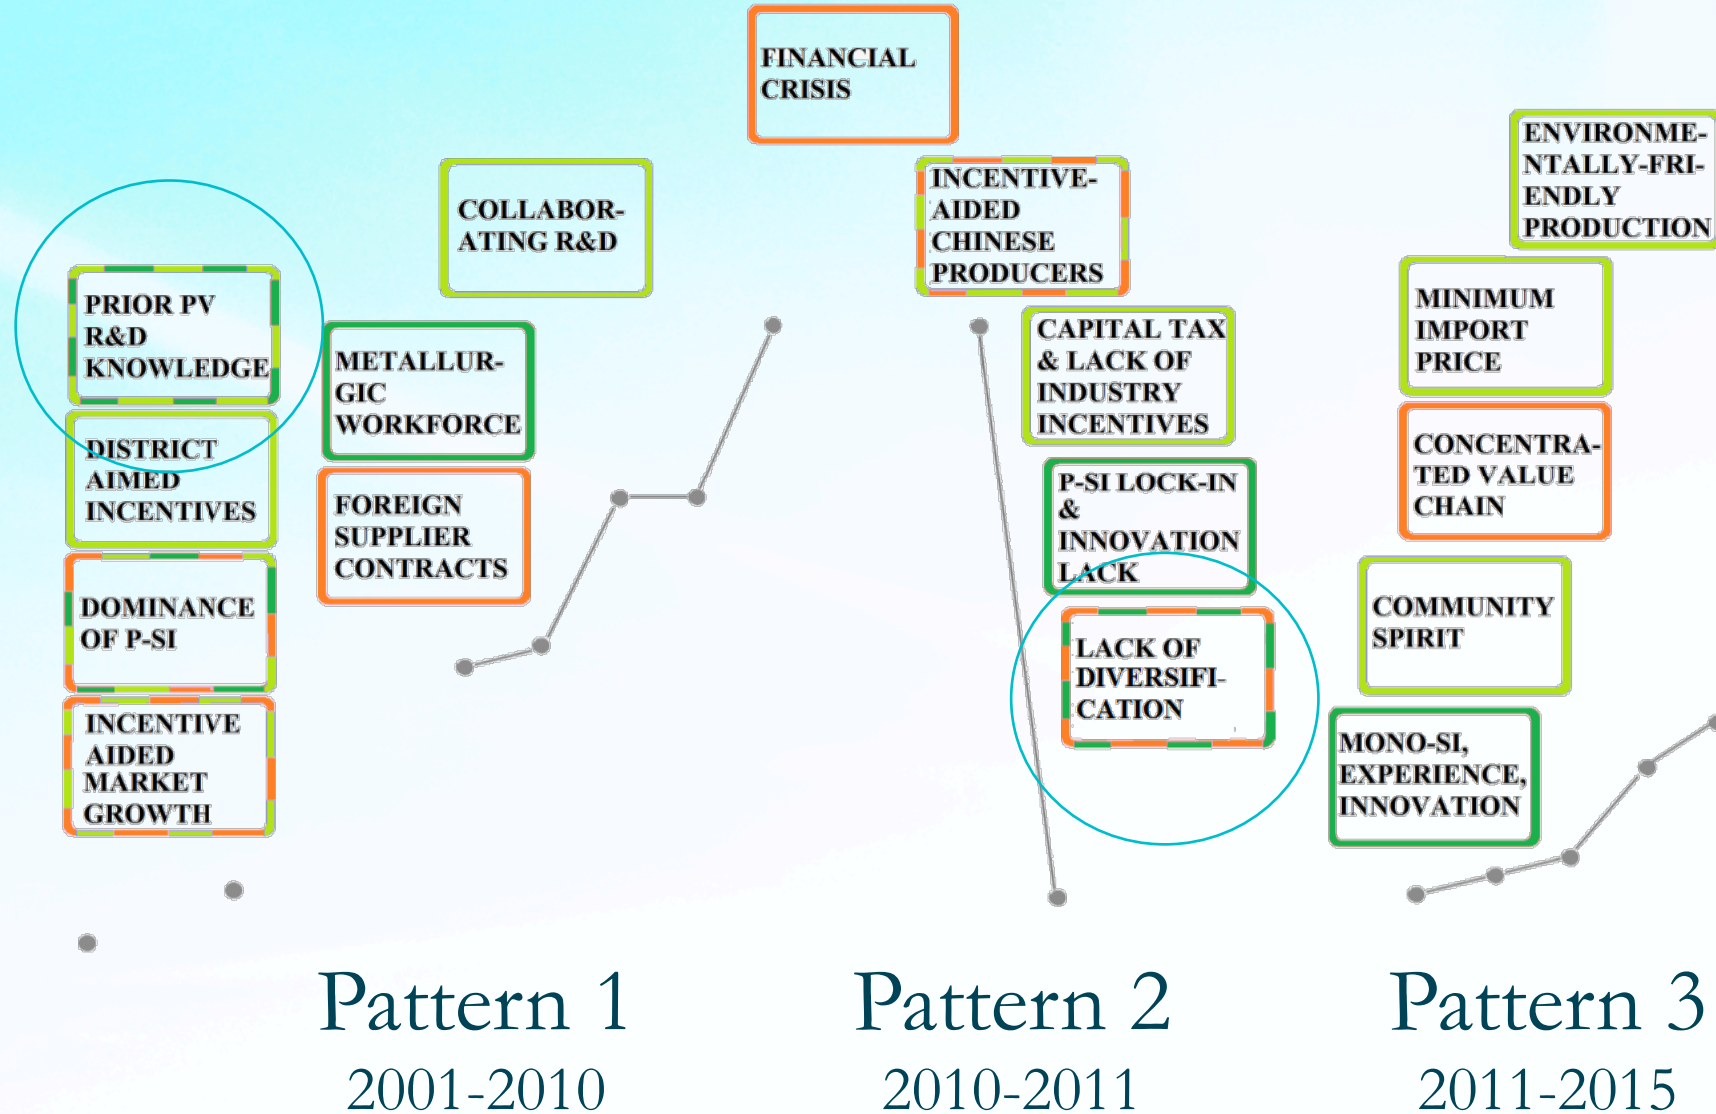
FINANCIAL CRISIS

COLLABOR-ATING R&D

PRIOR PV R&D KNOWLEDGE

METALLUR-GIC WORKFORCE

DISTRICT AIMED INCENTIVES

FOREIGN SUPPLIER CONTRACTS

DOMINANCE OF P-SI

INCENTIVE AIDED MARKET GROWTH

INCENTIVE-AIDED CHINESE PRODUCERS

CAPITAL TAX & LACK OF INDUSTRY INCENTIVES

P-SI LOCK-IN & INNOVATION LACK

LACK OF DIVERSIFI-CATION

ENVIRONME-NTALLY-FRI-ENDLY PRODUCTION

MINIMUM IMPORT PRICE

CONCENTRA-TED VALUE CHAIN

COMMUNITY SPIRIT

MONO-SI, EXPERIENCE, INNOVATION

Pattern 1
2001-2010

Pattern 2
2010-2011

Pattern 3
2011-2015